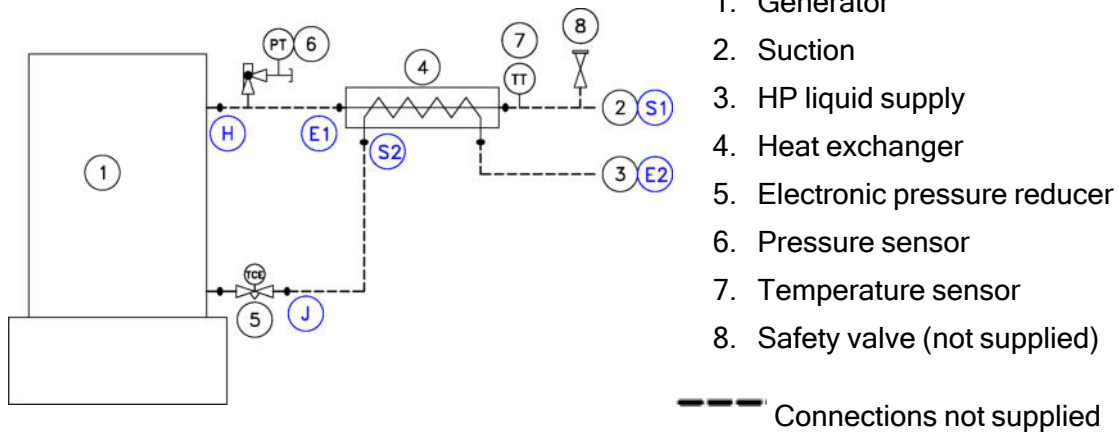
PT 6

4

7

8

TT

1

H

E1

S2

2 S1

3 E2

TCE

5

J

1. Generator
2. Suction
3. HP liquid supply
4. Heat exchanger
5. Electronic pressure reducer
6. Pressure sensor
7. Temperature sensor
8. Safety valve (not supplied)

Connections not supplied